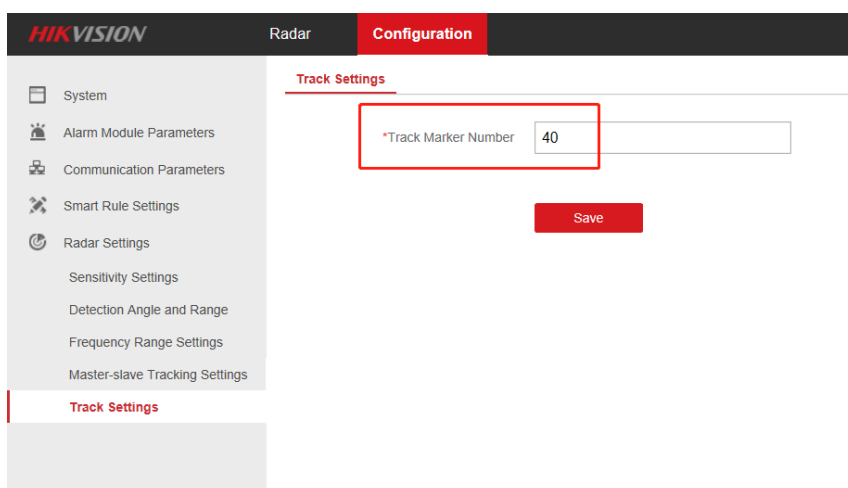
HIKVISION
Radar
Configuration

System
Alarm Module Parameters
Communication Parameters
Smart Rule Settings
Radar Settings
Sensitivity Settings
Detection Angle and Range
Frequency Range Settings
Master-slave Tracking Settings
Track Settings

Track Settings

*Track Marker Number
40

Save